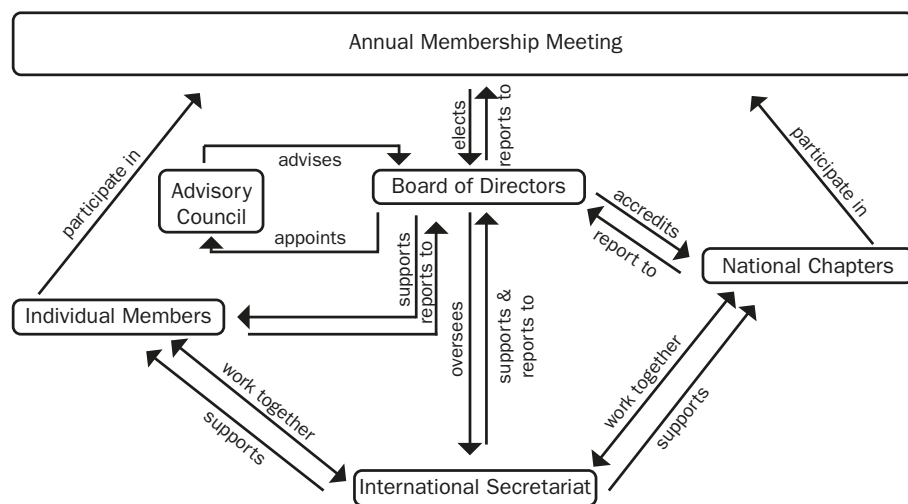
Annual Membership Meeting

elects

reports to

advises

Advisory Council

appoints

Board of Directors

accredits

report to

National Chapters

participate in

participate in

supports

reports to

overseesw

supports & reports to

Individual Members

work together

supports

work together

supports

International Secretariat